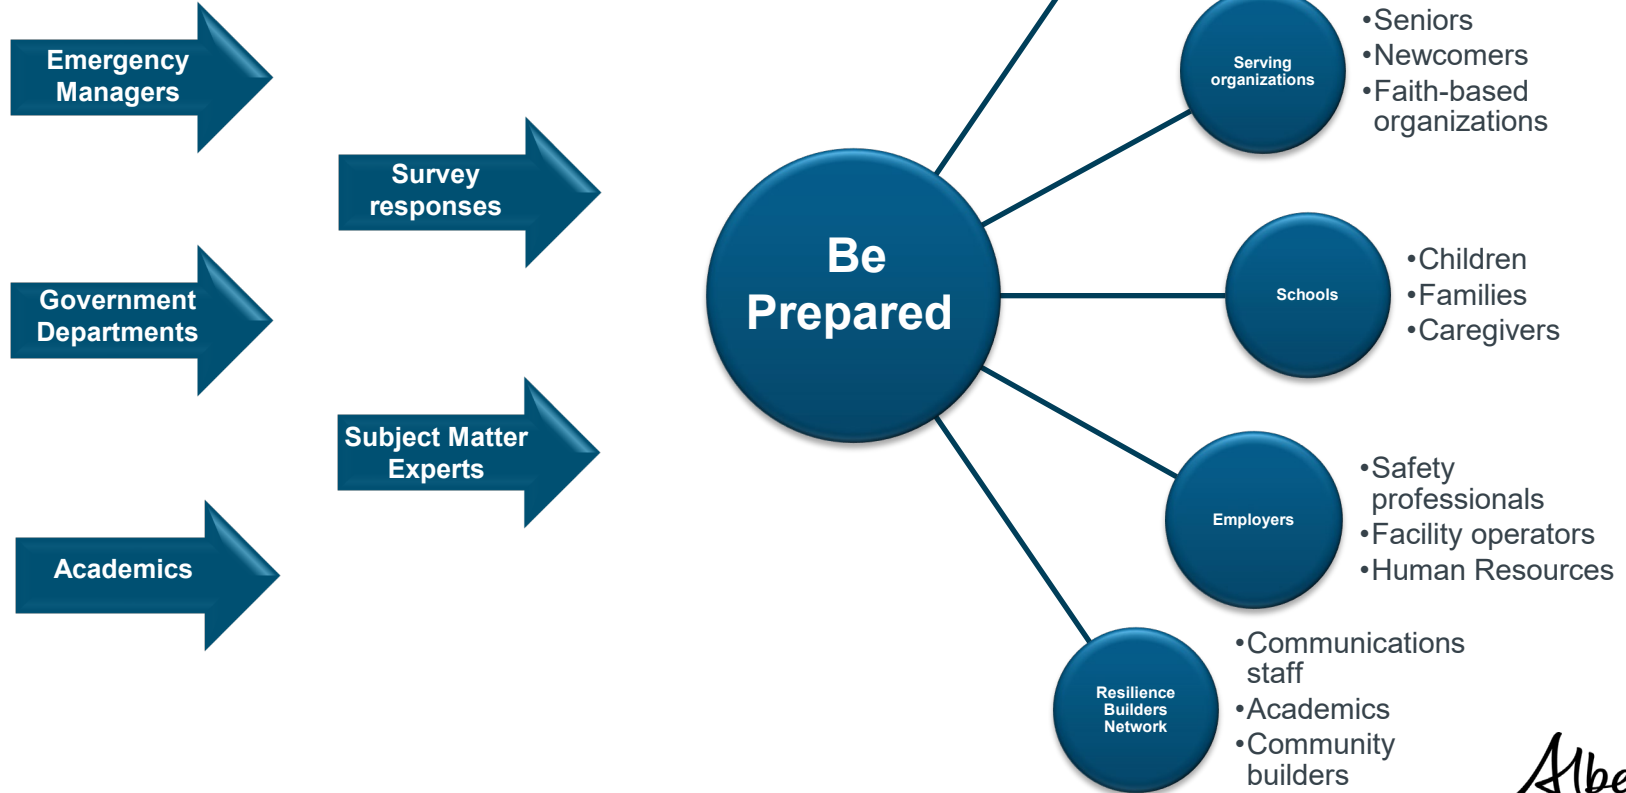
Emergency Managers

Survey responses

Government Departments

Subject Matter Experts

Academics

Be Prepared

Serving organizations

•Seniors
•Newcomers
•Faith-based organizations

Schools

•Children
•Families
•Caregivers

Employers

•Safety professionals
•Facility operators
•Human Resources

Resilience Builders Network

•Communications staff
•Academics
•Community builders

Albe